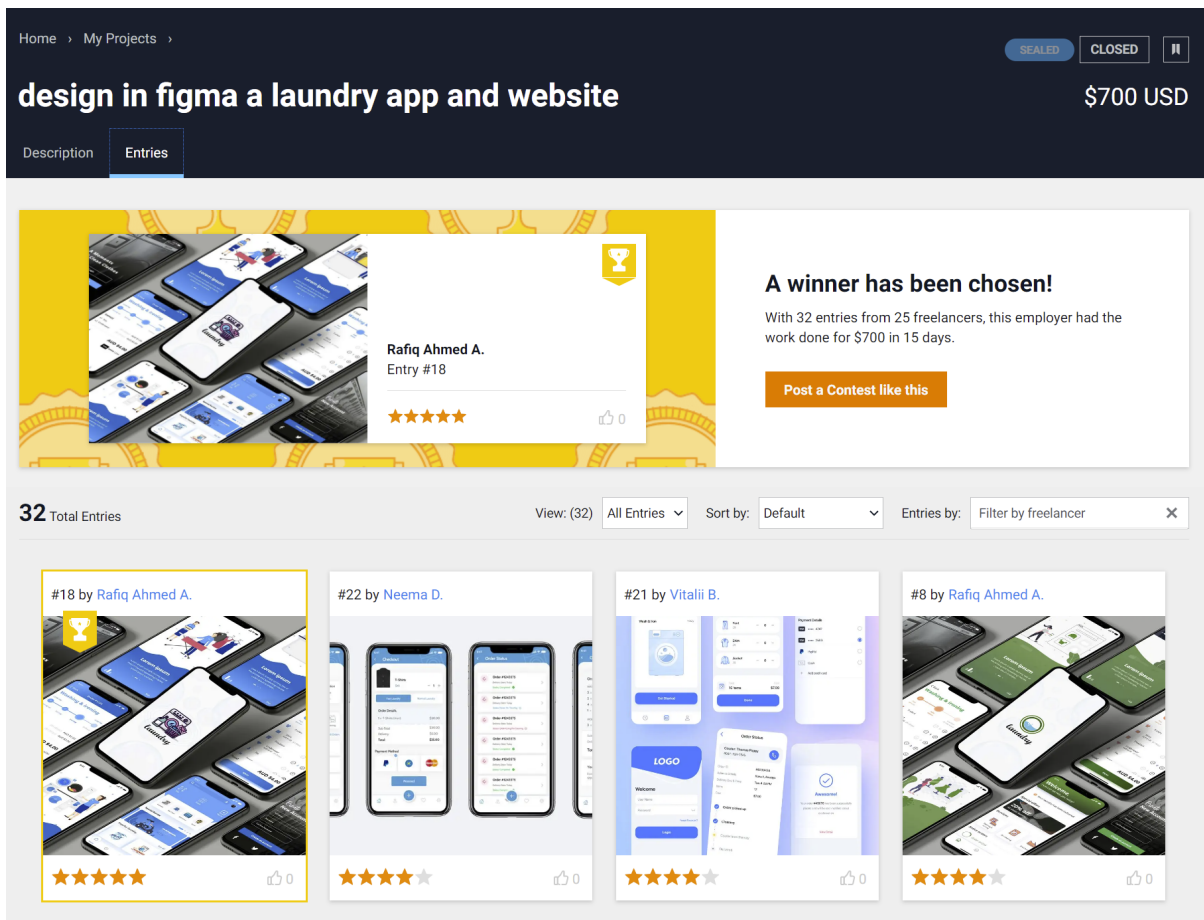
Home › My Projects ›

SEALED CLOSED

design in figma a laundry app and website

$700 USD

Description Entries

Rafiq Ahmed A.
Entry #18

0

A winner has been chosen!

With 32 entries from 25 freelancers, this employer had the work done for $700 in 15 days.

Post a Contest like this

32 Total Entries

View: (32) All Entries Sort by: Default Entries by: Filter by freelancer

#18 by Rafiq Ahmed A.

0

#22 by Neema D.

0

#21 by Vitalii B.

0

#8 by Rafiq Ahmed A.

0